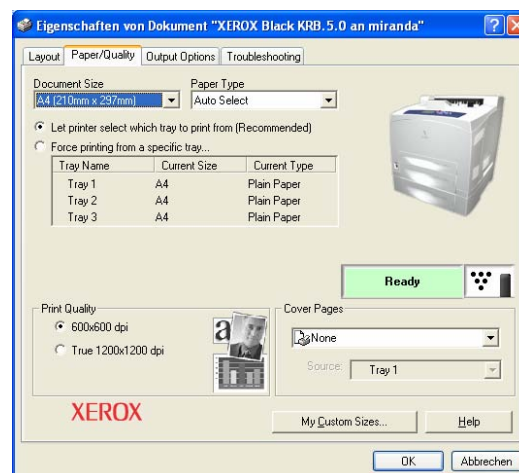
Eigenschaften von Dokument "XEROX Black KRB.5.0 an miranda"

Layout | Paper/Quality | Output Options | Troubleshooting

Document Size
A4 (210mm x 297mm)

Paper Type
Auto Select

Let printer select which tray to print from (Recommended)
Force printing from a specific tray...

| Tray Name | Current Size | Current Type |
|---|---|---|
| Tray 1 | A4 | Plain Paper |
| Tray 2 | A4 | Plain Paper |
| Tray 3 | A4 | Plain Paper |

Ready

Print Quality
600x600 dpi
True 1200x1200 dpi

Cover Pages
None
Source: Tray 1

XEROX

My Custom Sizes...
Help

OK
Abbrechen